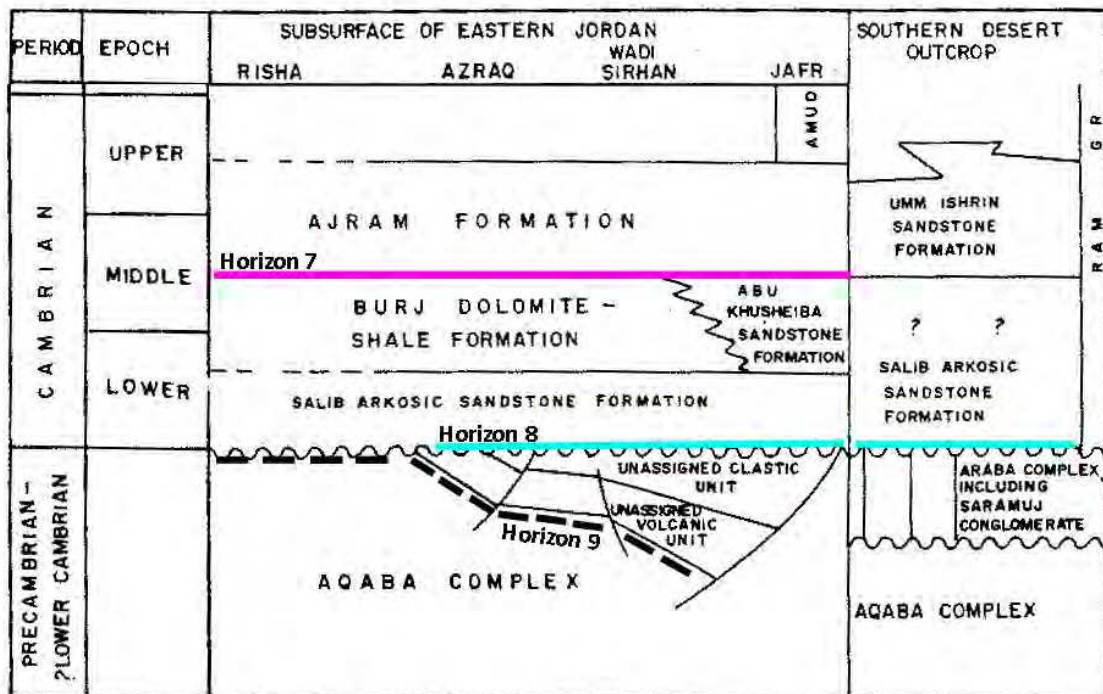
PERIOD EPOCH SUBSURFACE OF EASTERN JORDAN SOUTHERN DESERT OUTCROP

RISHA AZRAQ WADI SIRHAN JAFR

AMUD

CAMBRIAN

UPPER

MIDDLE

LOWER

GR

RAM

AJRAM FORMATION

UMM ISHRIN SANDSTONE FORMATION

Horizon 7

BURJ DOLOMITE – SHALE FORMATION

ABU KHUSHEIBA SANDSTONE FORMATION

? ?

SALIB ARKOSIC SANDSTONE FORMATION

SALIB ARKOSIC SANDSTONE FORMATION

Horizon 8

PRECAMBRIAN– ?LOWER CAMBRIAN

UNASSIGNED CLASTIC UNIT

UNASSIGNED VOLCANIC UNIT

Horizon 9

ARABA COMPLEX INCLUDING SARAMUJ CONGLOMERATE

AQABA COMPLEX

AQABA COMPLEX